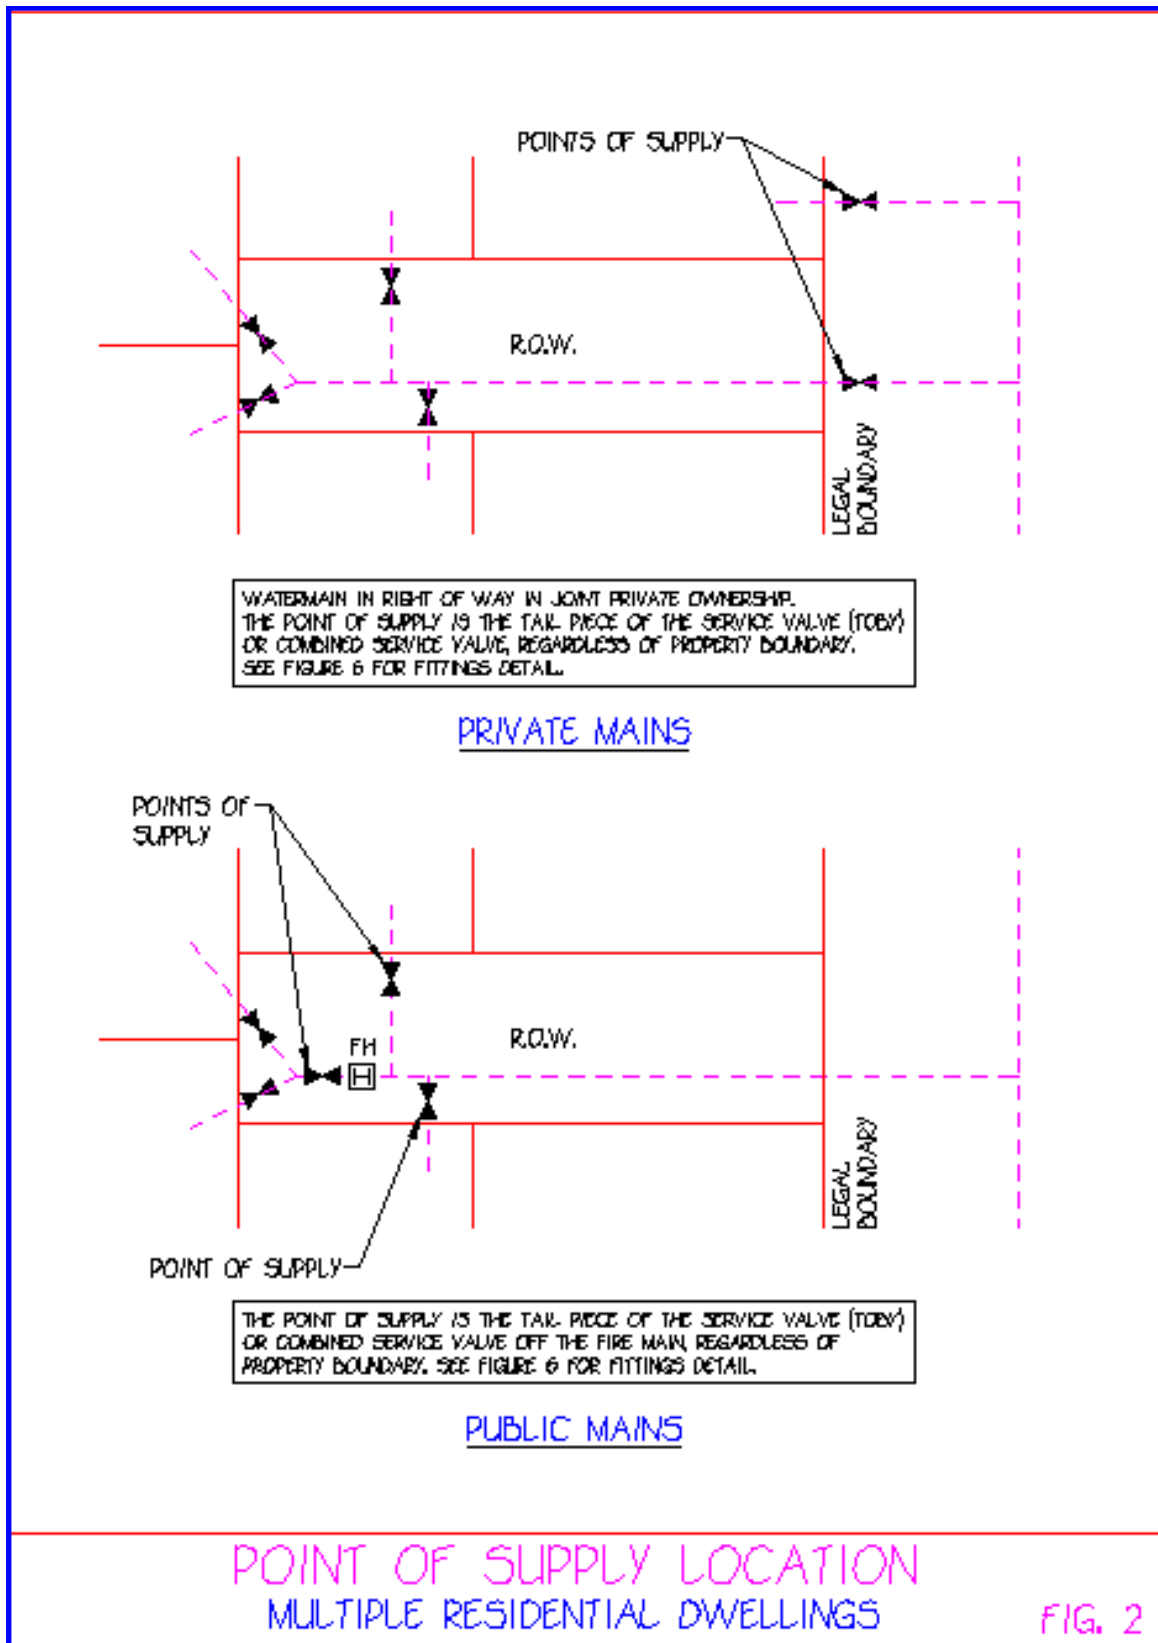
POINTS OF SUPPLY

R.O.W.

LEGAL BOUNDARY

WATERMAIN IN RIGHT OF WAY IN JOINT PRIVATE OWNERSHIP. THE POINT OF SUPPLY IS THE TAIL PIECE OF THE SERVICE VALVE (TOBY) OR COMBINED SERVICE VALVE, REGARDLESS OF PROPERTY BOUNDARY. SEE FIGURE 6 FOR FITTINGS DETAIL.

PRIVATE MAINS

POINTS OF SUPPLY

FH

R.O.W.

LEGAL BOUNDARY

POINT OF SUPPLY

THE POINT OF SUPPLY IS THE TAIL PIECE OF THE SERVICE VALVE (TOBY) OR COMBINED SERVICE VALVE OFF THE FIRE MAIN, REGARDLESS OF PROPERTY BOUNDARY. SEE FIGURE 6 FOR FITTINGS DETAIL.

PUBLIC MAINS

POINT OF SUPPLY LOCATION
MULTIPLE RESIDENTIAL DWELLINGS

FIG. 2